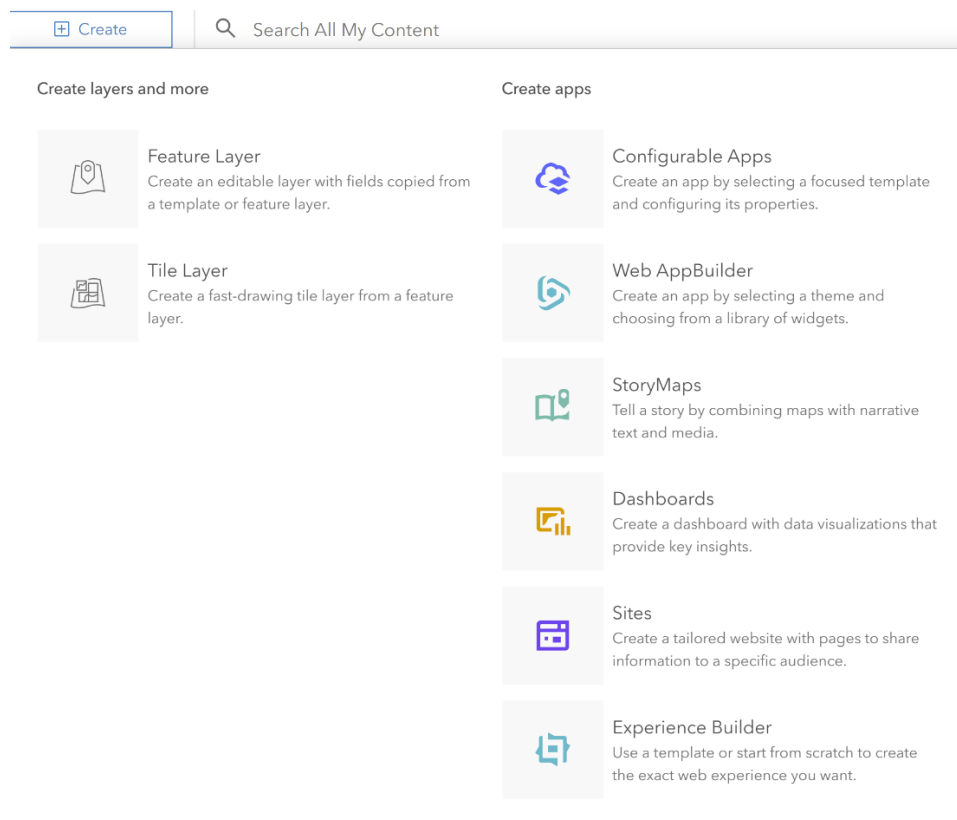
Create

Search All My Content

Create layers and more

Feature Layer
Create an editable layer with fields copied from a template or feature layer.

Tile Layer
Create a fast-drawing tile layer from a feature layer.

Create apps

Configurable Apps
Create an app by selecting a focused template and configuring its properties.

Web AppBuilder
Create an app by selecting a theme and choosing from a library of widgets.

StoryMaps
Tell a story by combining maps with narrative text and media.

Dashboards
Create a dashboard with data visualizations that provide key insights.

Sites
Create a tailored website with pages to share information to a specific audience.

Experience Builder
Use a template or start from scratch to create the exact web experience you want.